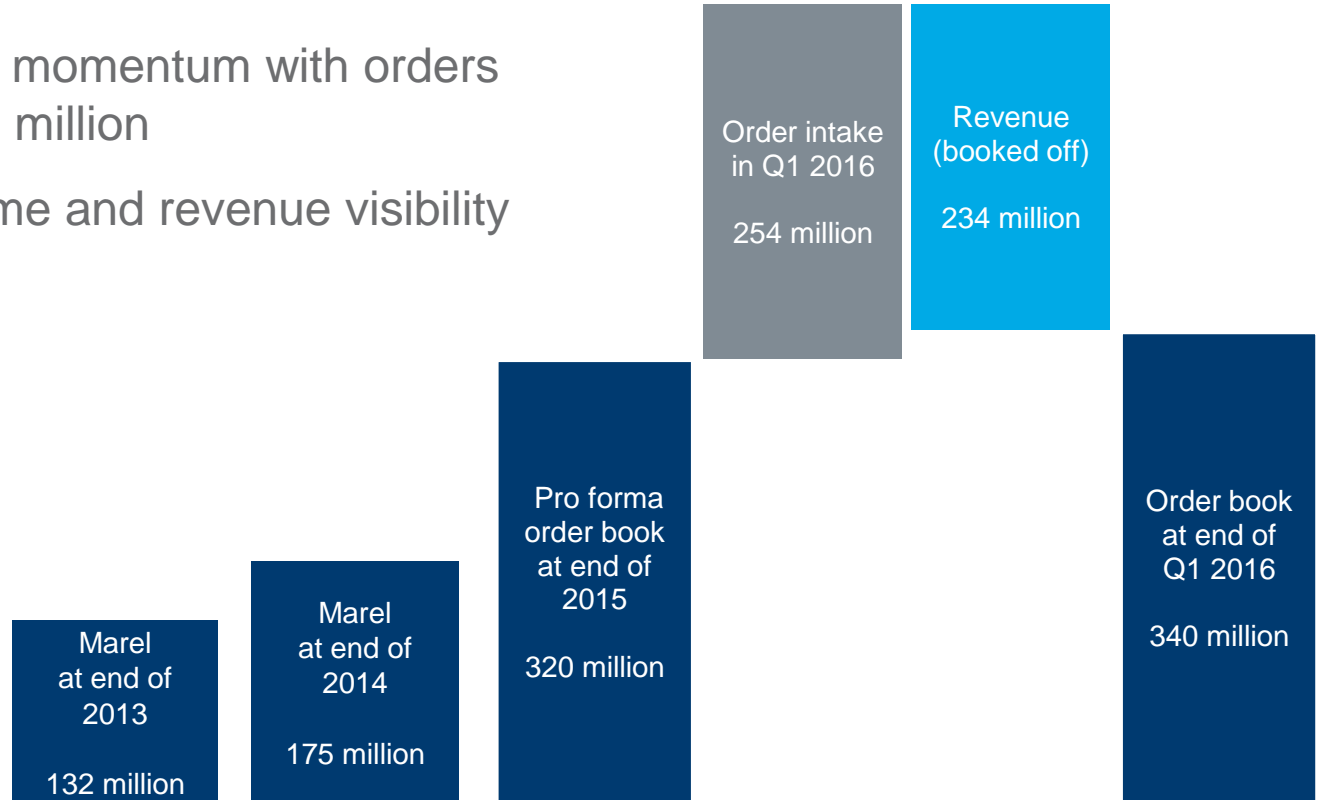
momentum with orders million

me and revenue visibility

Order intake in Q1 2016

254 million

Revenue (booked off)

234 million

Marel at end of 2013

132 million

Marel at end of 2014

175 million

Pro forma order book at end of 2015

320 million

Order book at end of Q1 2016

340 million